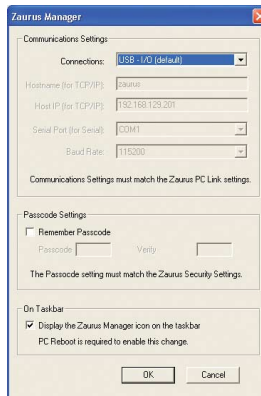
Zaurus Manager

Communications Settings

Connections: USB - I/O (default)

Hostname (for TCP/IP): zaurus

Host IP (for TCP/IP): 192.168.129.201

Serial Port (for Serial): COM1

Baud Rate: 115200

Communications Settings must match the Zaurus PC Link settings.

Passcode Settings

Remember Passcode

Passcode

Verify

The Passcode setting must match the Zaurus Security Settings.

On Taskbar

Display the Zaurus Manager icon on the taskbar

PC Reboot is required to enable this change.

OK

Cancel